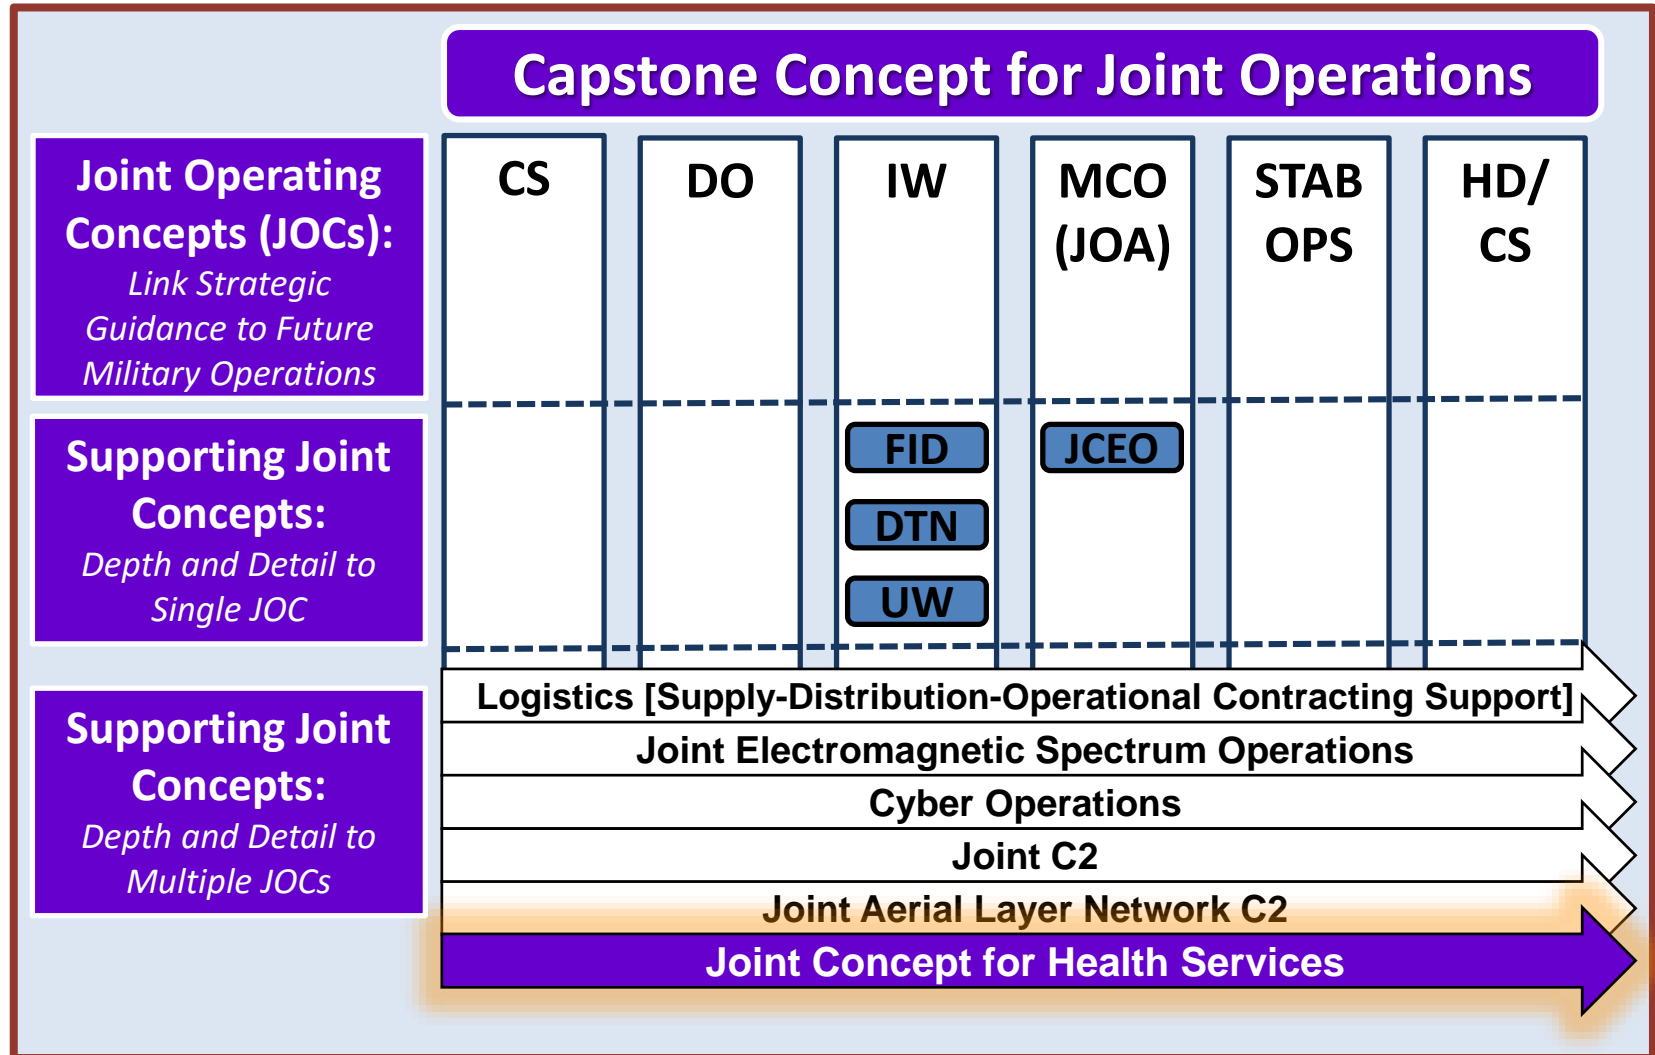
Capstone Concept for Joint Operations

Joint Operating Concepts (JOCs): Link Strategic Guidance to Future Military Operations

CS

DO

IW

MCO (JOA)

STAB OPS

HD/ CS

Supporting Joint Concepts: Depth and Detail to Single JOC

FID

DTN

UW

JCEO

Supporting Joint Concepts: Depth and Detail to Multiple JOCs

Logistics [Supply-Distribution-Operational Contracting Support]

Joint Electromagnetic Spectrum Operations

Cyber Operations

Joint C2

Joint Aerial Layer Network C2

Joint Concept for Health Services